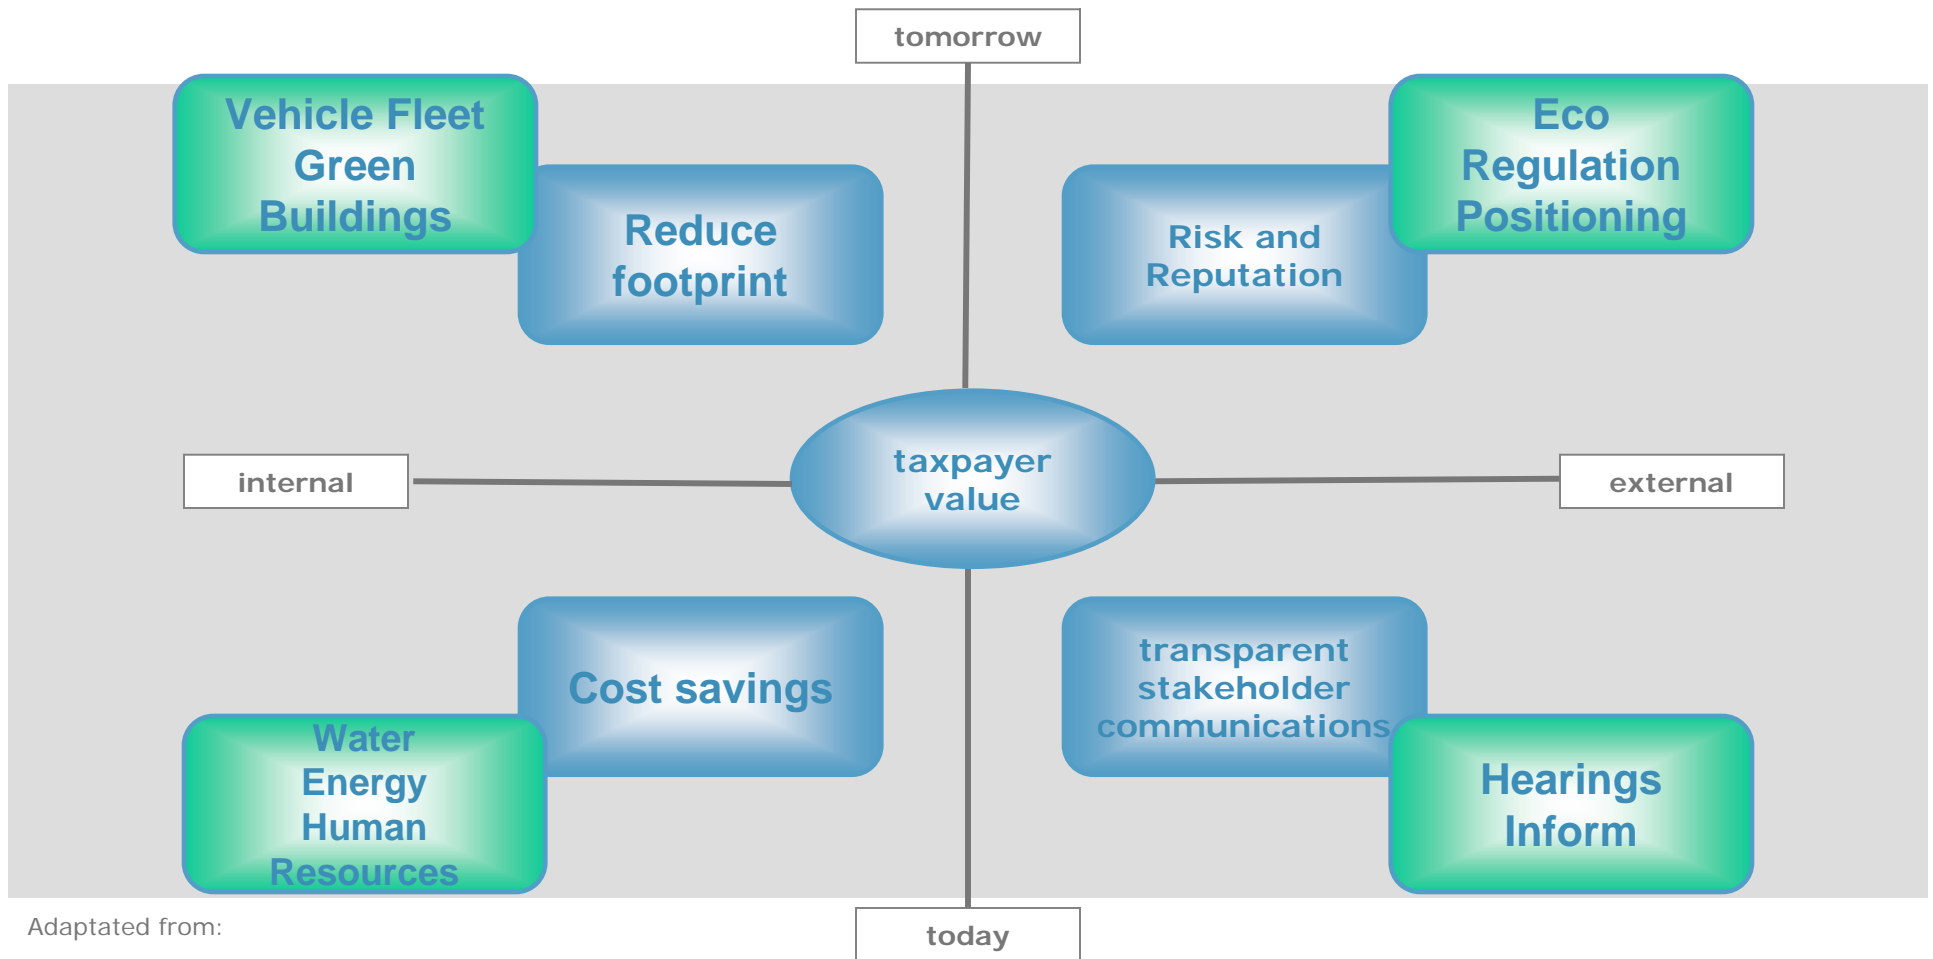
tomorrow

Vehicle Fleet
Green
Buildings

Reduce
footprint

Risk and
Reputation

Eco
Regulation
Positioning

internal

taxpayer
value

external

Cost savings

Water
Energy
Human
Resources

transparent
stakeholder
communications

Hearings
Inform

Adaptated from:

today